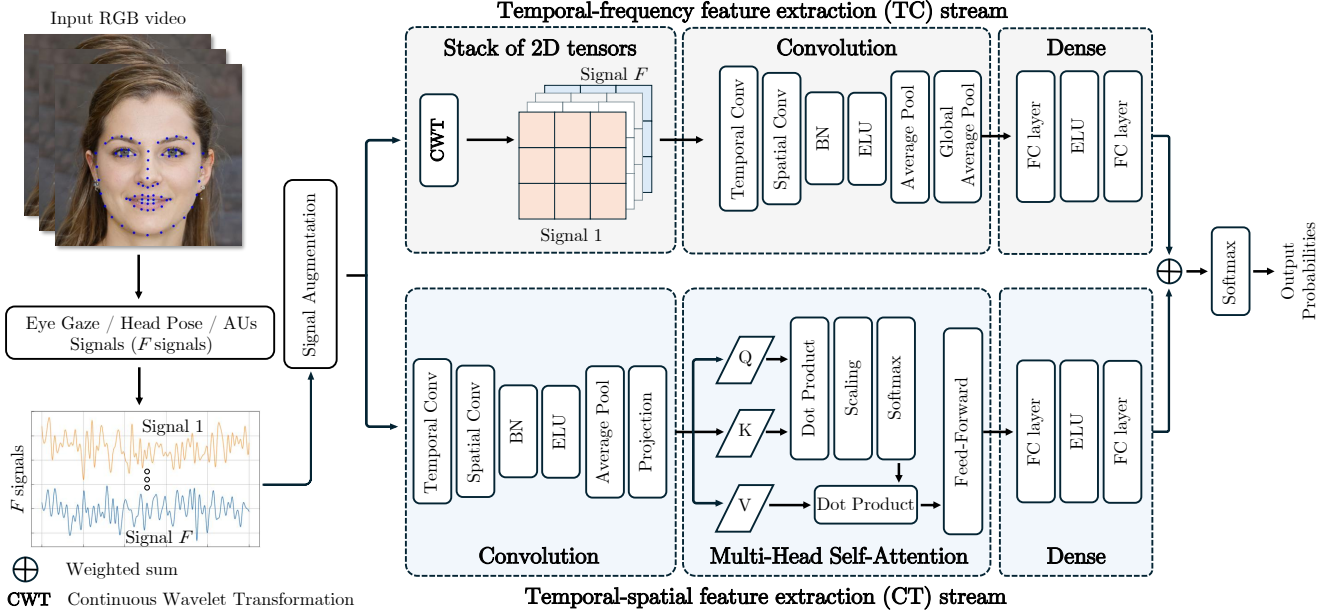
Input RGB video

Eye Gaze / Head Pose / AUs Signals ($F$ signals)

$F$ signals

Signal 1

Signal $F$

$\bigoplus$ Weighted sum

CWT Continuous Wavelet Transformation

Signal Augmentation

Temporal-frequency feature extraction (TC) stream

Stack of 2D tensors

CWT

Signal $F$

Signal 1

Convolution

Temporal Conv

Spatial Conv

BN

ELU

Average Pool

Global Average Pool

Dense

FC layer

ELU

FC layer

Softmax

Output Probabilities

Temporal Conv

Spatial Conv

BN

ELU

Average Pool

Projection

Convolution

Q

K

V

Dot Product

Scaling

Softmax

Dot Product

Feed-Forward

Multi-Head Self-Attention

FC layer

ELU

FC layer

Dense

Temporal-spatial feature extraction (CT) stream